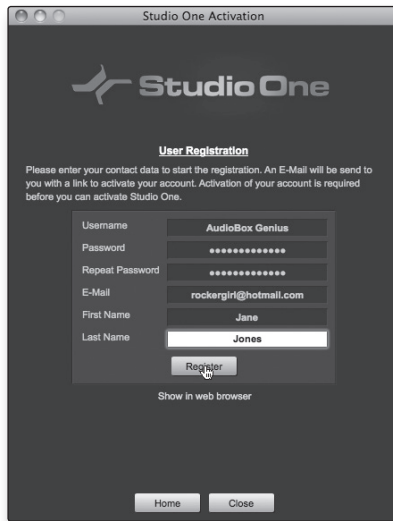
Studio One Activation

Studio One

User Registration

Please enter your contact data to start the registration. An E-Mail will be send to you with a link to activate your account. Activation of your account is required before you can activate Studio One.

| | |
|---|---|
| Username | AudioBox Genius |
| Password | ••••••••••••• |
| Repeat Password | ••••••••••••• |
| E-Mail | rockergirl@hotmail.com |
| First Name | Jane |
| Last Name | Jones |

Register

Show in web browser

Home Close